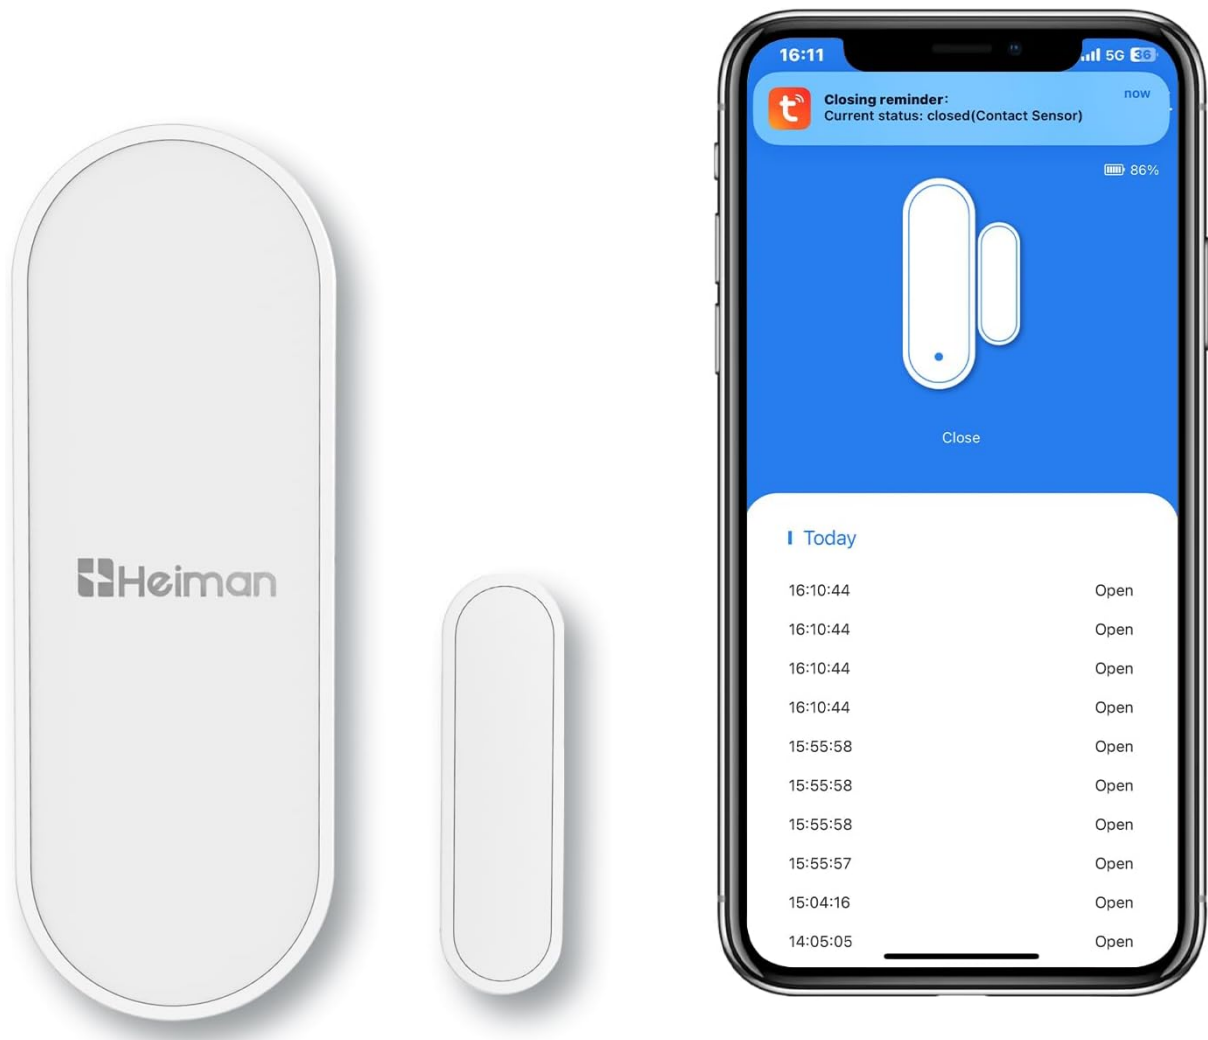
Heiman

16:11 5G 36

Closing reminder:
Current status: closed(Contact Sensor)
now

86%

Close

Today

| | |
|---|---|
| 16:10:44 | Open |
| 16:10:44 | Open |
| 16:10:44 | Open |
| 16:10:44 | Open |
| 15:55:58 | Open |
| 15:55:58 | Open |
| 15:55:58 | Open |
| 15:55:57 | Open |
| 15:04:16 | Open |
| 14:05:05 | Open |